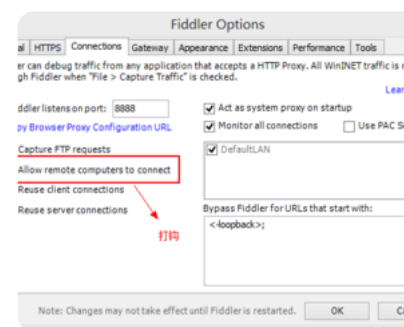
Fiddler Options

al | HTTPS | Connections | Gateway | Appearance | Extensions | Performance | Tools

er can debug traffic from any application that accepts a HTTP Proxy. All WinINET traffic is r gh Fiddler when "File > Capture Traffic" is checked.

Lear

ddler listens on port: 8888

Act as system proxy on startup

y Browser Proxy Configuration URL

Monitor all connections

Use PAC S

Capture FTP requests

DefaultLAN

Allow remote computers to connect

Reuse client connections

Reuse server connections

Bypass Fiddler for URLs that start with:

打钩

<-loopback>;

Note: Changes may not take effect until Fiddler is restarted.

OK

C